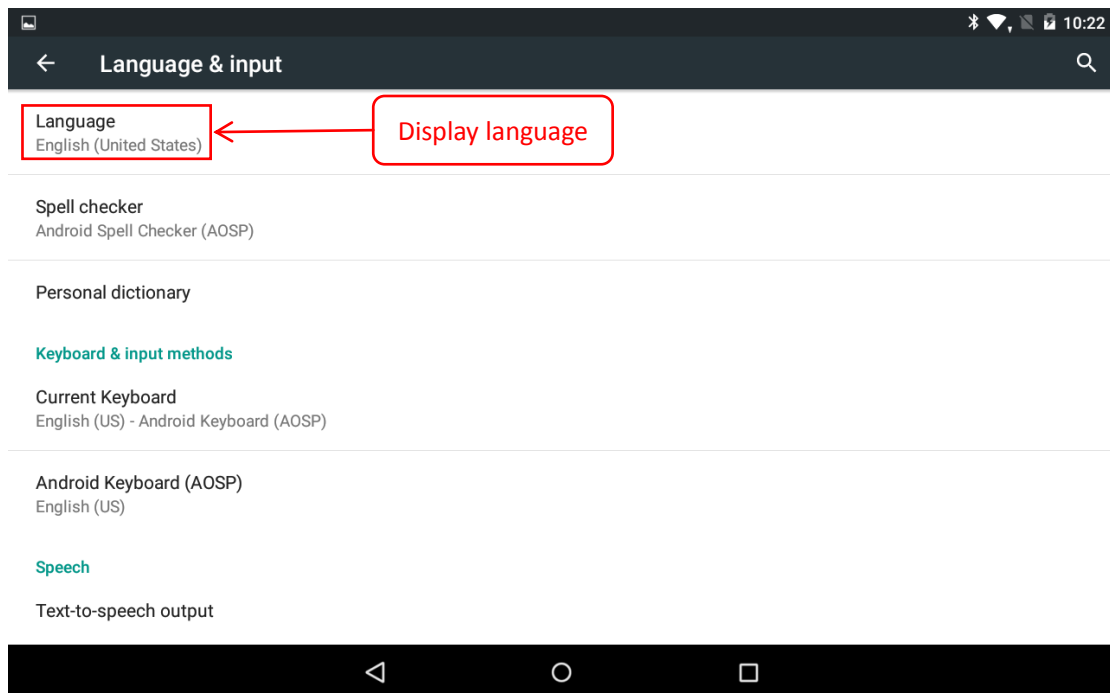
10:22

Language & input

Language
English (United States)

Display language

Spell checker
Android Spell Checker (AOSP)

Personal dictionary

Keyboard & input methods

Current Keyboard
English (US) - Android Keyboard (AOSP)

Android Keyboard (AOSP)
English (US)

Speech

Text-to-speech output